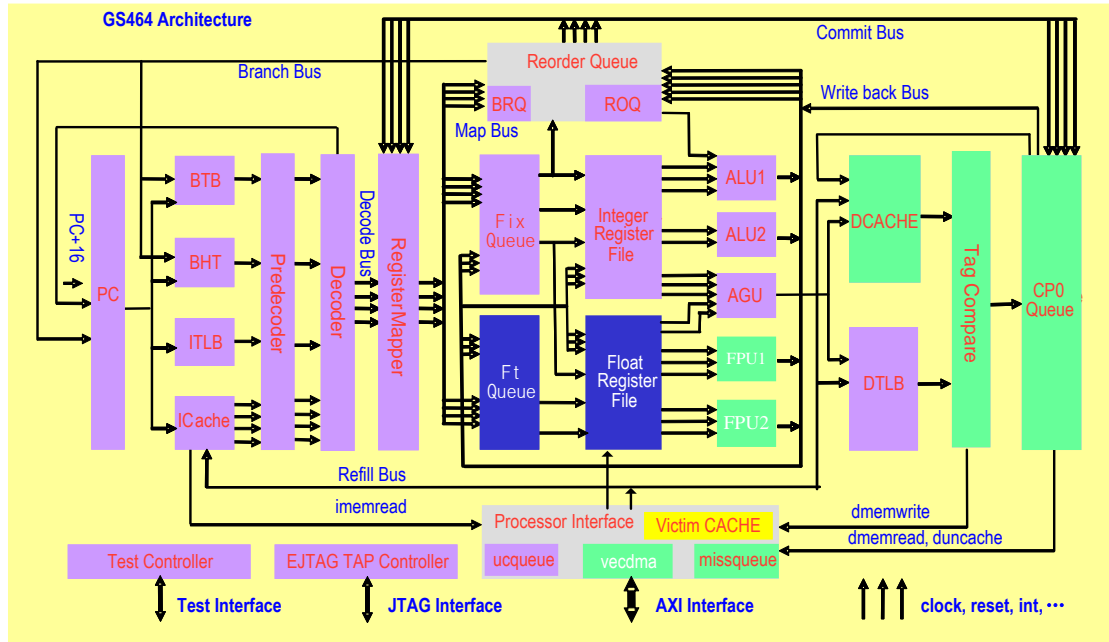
GS464 Architecture

Commit Bus

Branch Bus

Reorder Queue

BRQ

ROQ

Write back Bus

Map Bus

PC+16

PC

BTB

BHT

ITLB

ICache

Predecoder

Decoder

Decode Bus

RegisterMapper

Fix Queue

Integer Register File

ALU1

ALU2

AGU

Ft Queue

Float Register File

FPU1

FPU2

DCACHE

DTLB

Tag Compare

CP0 Queue

Refill Bus

imemread

Processor Interface

Victim CACHE

dmemwrite

dmemread, duncache

ucqueue

vecdma

missqueue

Test Controller

EJTAG TAP Controller

Test Interface

JTAG Interface

AXI Interface

clock, reset, int, ···